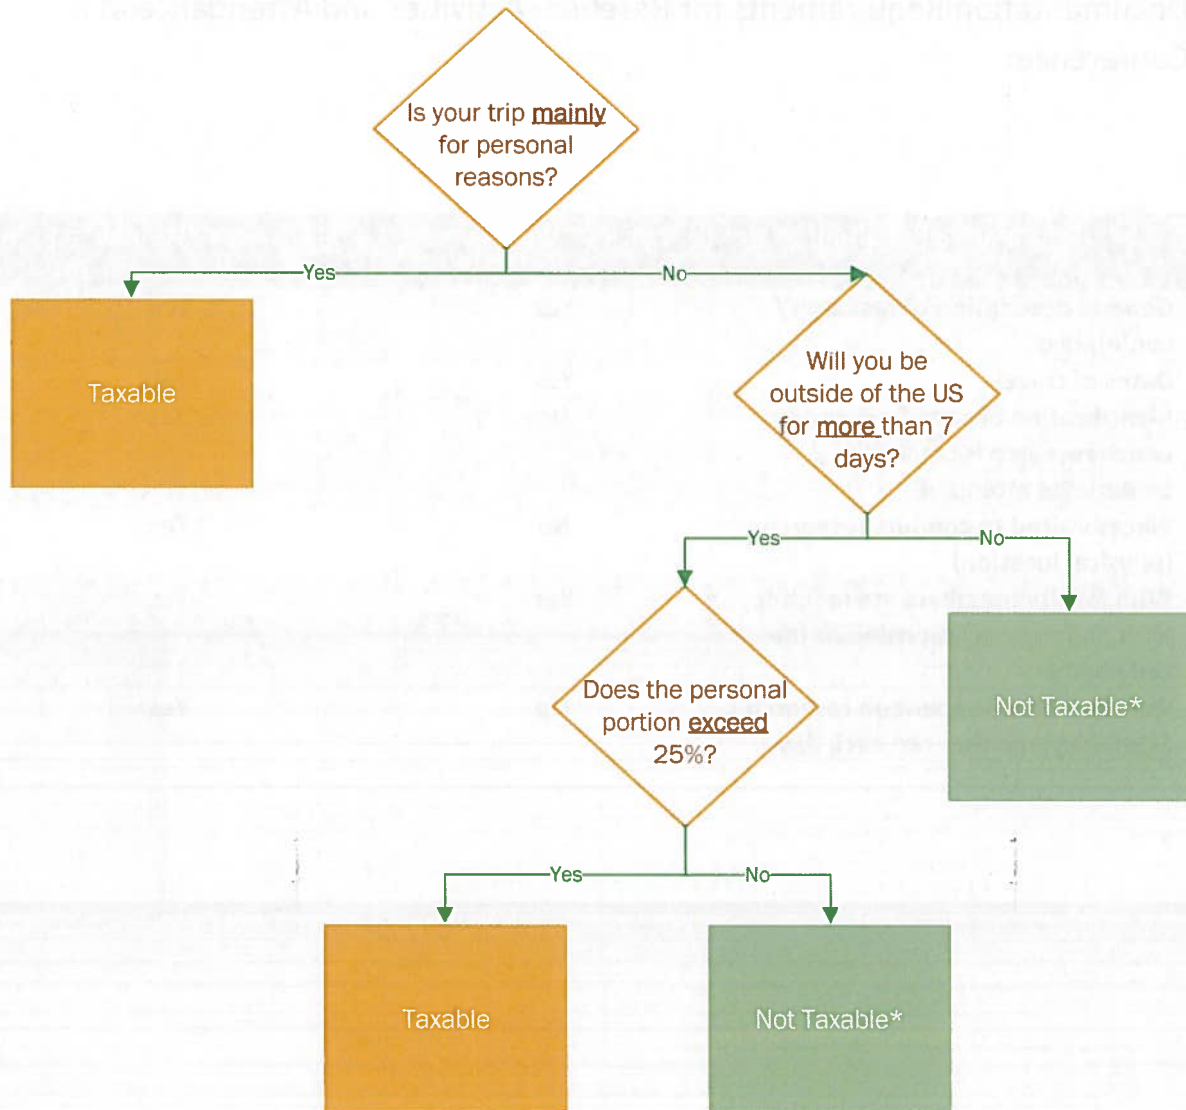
Is your trip mainly for personal reasons?

Yes

No

Taxable

Will you be outside of the US for more than 7 days?

Yes

No

Not Taxable*

Does the personal portion exceed 25%?

Yes

No

Taxable

Not Taxable*